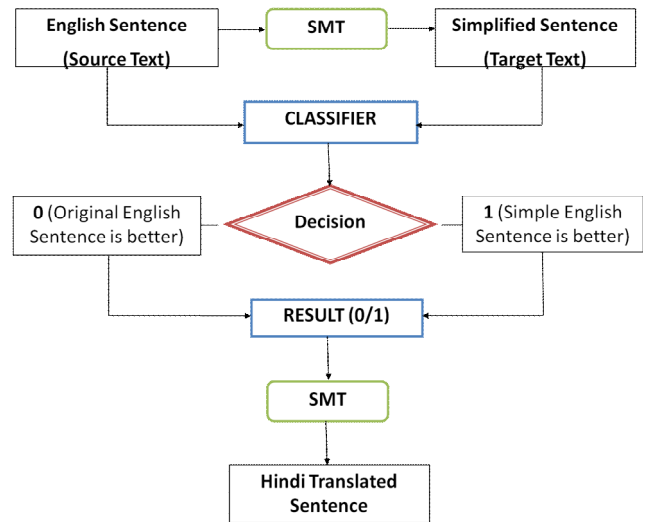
English Sentence
(Source Text)

SMT

Simplified Sentence
(Target Text)

CLASSIFIER

0 (Original English Sentence is better)

Decision

1 (Simple English Sentence is better)

RESULT (0/1)

SMT

Hindi Translated Sentence